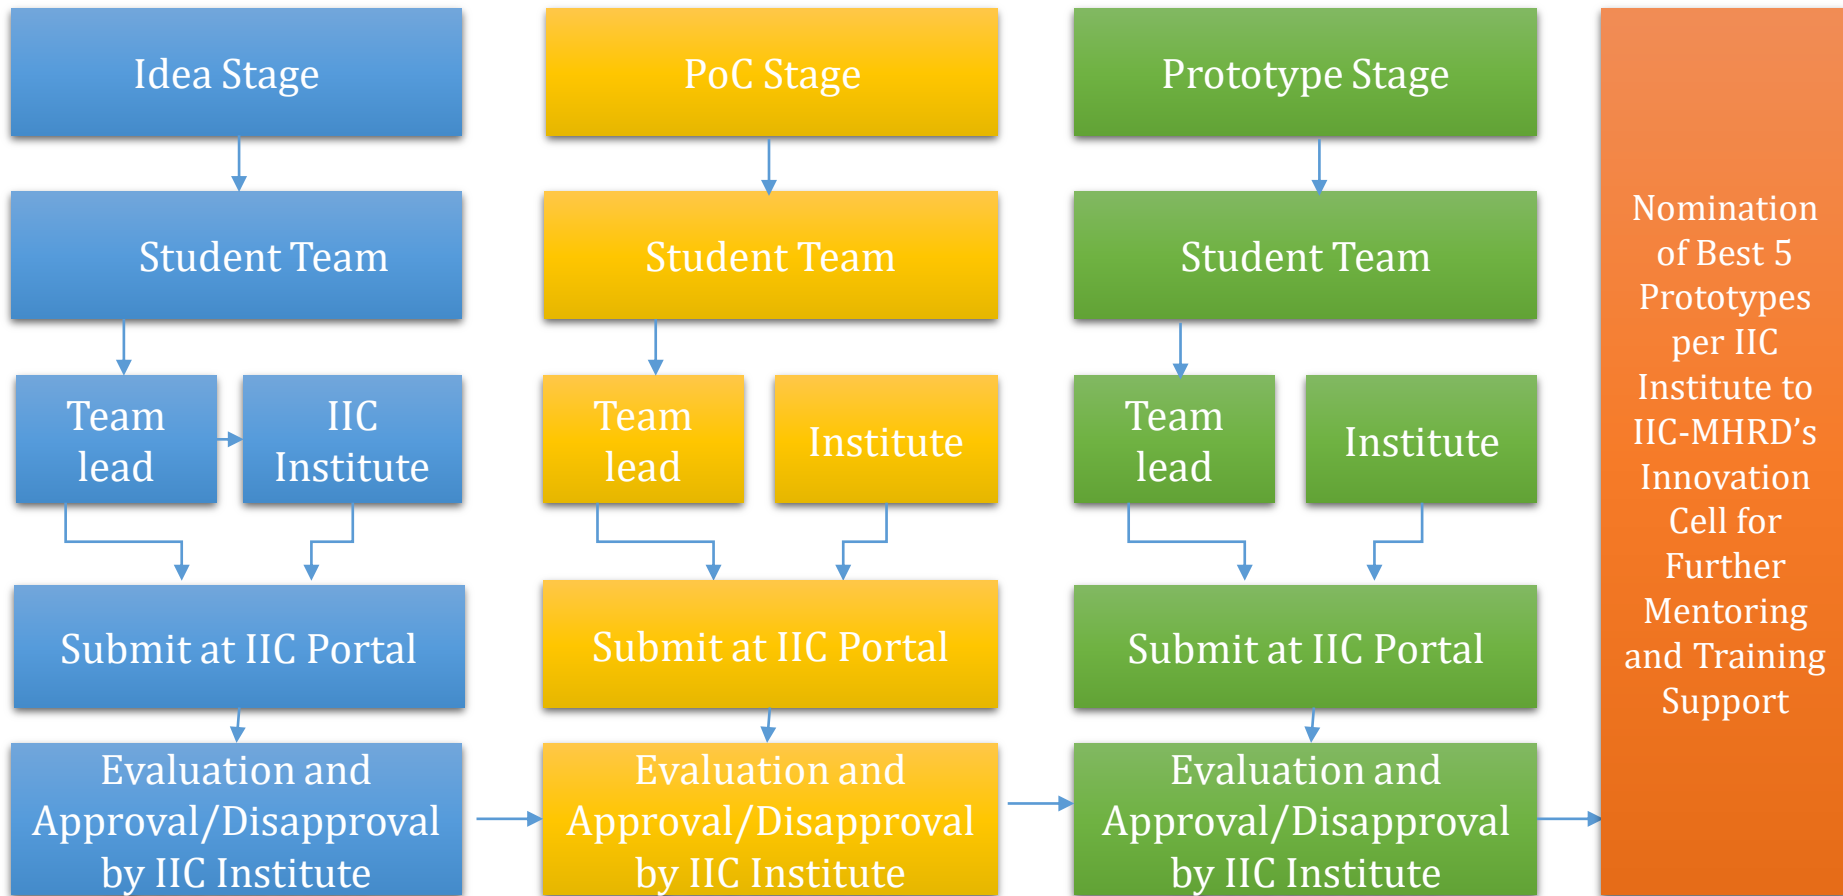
Idea Stage

Student Team

Team lead

IIC Institute

Submit at IIC Portal

Evaluation and Approval/Disapproval by IIC Institute

PoC Stage

Student Team

Team lead

Institute

Submit at IIC Portal

Evaluation and Approval/Disapproval by IIC Institute

Prototype Stage

Student Team

Team lead

Institute

Submit at IIC Portal

Evaluation and Approval/Disapproval by IIC Institute

Nomination of Best 5 Prototypes per IIC Institute to IIC-MHRD's Innovation Cell for Further Mentoring and Training Support